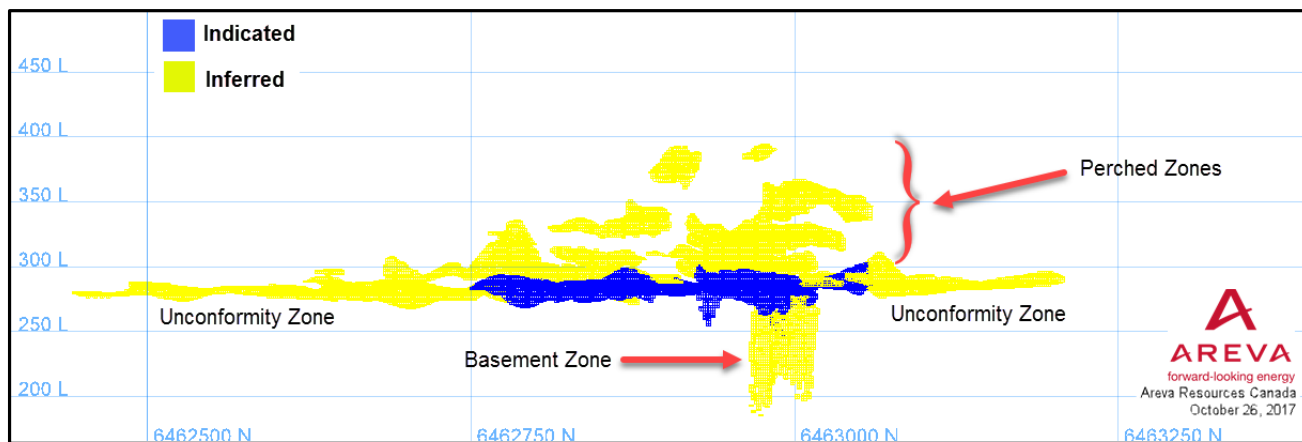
Indicated
Inferred

450 L
400 L
350 L
300 L
250 L
200 L

Perched Zones

Unconformity Zone
Unconformity Zone
Basement Zone

AREVA
forward-looking energy
Areva Resources Canada
October 26, 2017

6462500 N
6462750 N
6463000 N
6463250 N